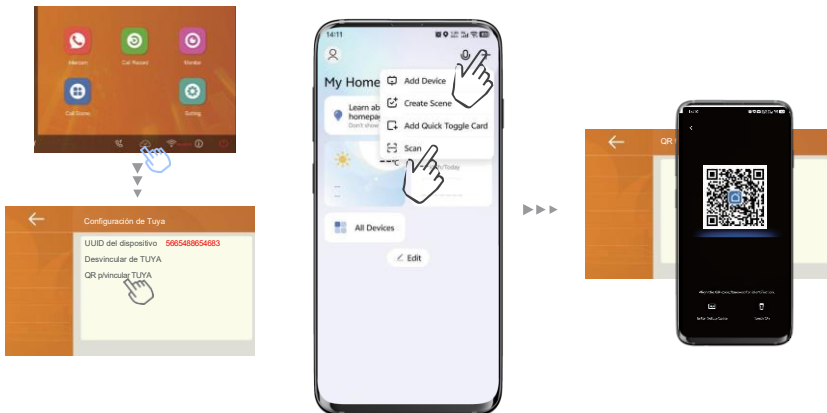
Intercom
Call Record
Monitor
Call Scene
Setting

Configuración de Tuya
UUID del dispositivo 5665488654683
Desvincular de TUYA
QR p/vincular TUYA

14:11
My Home
Learn ab homepa
Don't show
Add Device
Create Scene
Add Quick Toggle Card
Scan
All Devices
Edit

QR